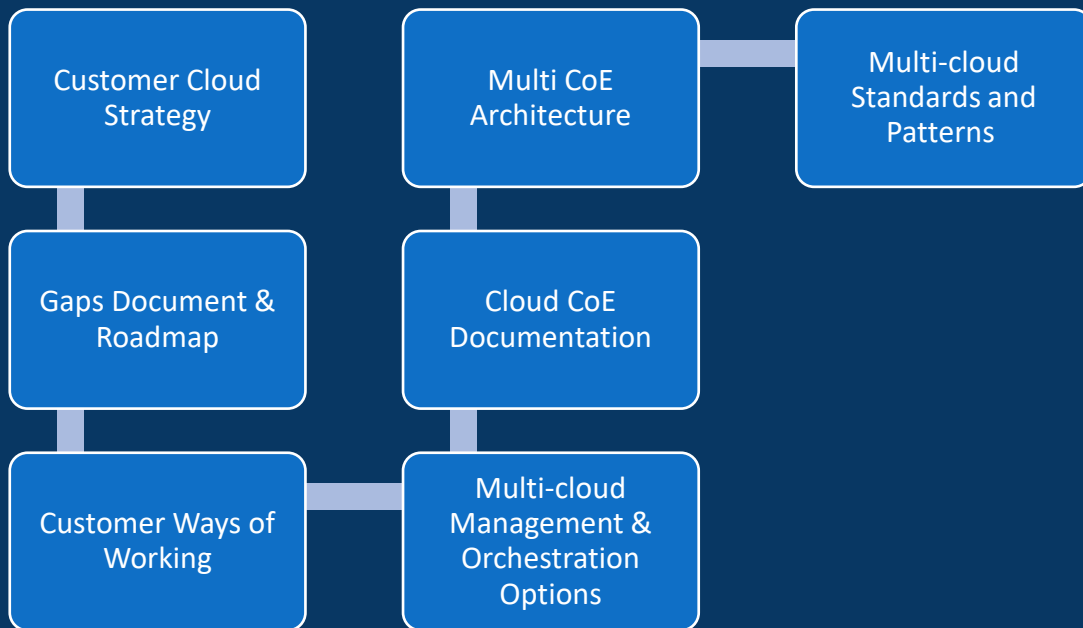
Customer Cloud Strategy

Gaps Document & Roadmap

Customer Ways of Working

Multi-cloud Management & Orchestration Options

Cloud CoE Documentation

Multi CoE Architecture

Multi-cloud Standards and Patterns